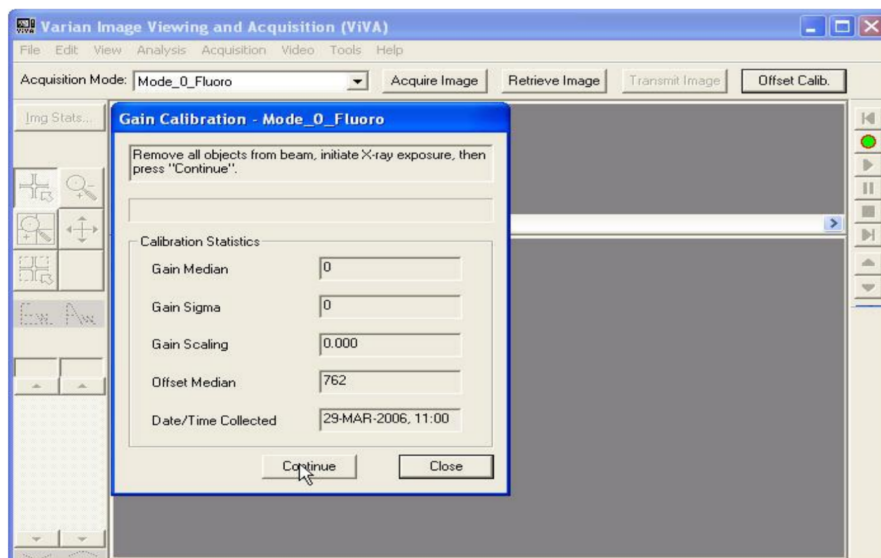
Varian Image Viewing and Acquisition (ViVA)
File Edit View Analysis Acquisition Video Tools Help
Acquisition Mode: Mode_0_Fluoro Acquire Image Retrieve Image Transmit Image Offset Calib.
Img Stats...

Gain Calibration - Mode_0_Fluoro
Remove all objects from beam, initiate X-ray exposure, then press "Continue".

Calibration Statistics

| | |
|---|---|
| Gain Median | 0 |
| Gain Sigma | 0 |
| Gain Scaling | 0.000 |
| Offset Median | 762 |
| Date/Time Collected | 29-MAR-2006, 11:00 |

Continue Close